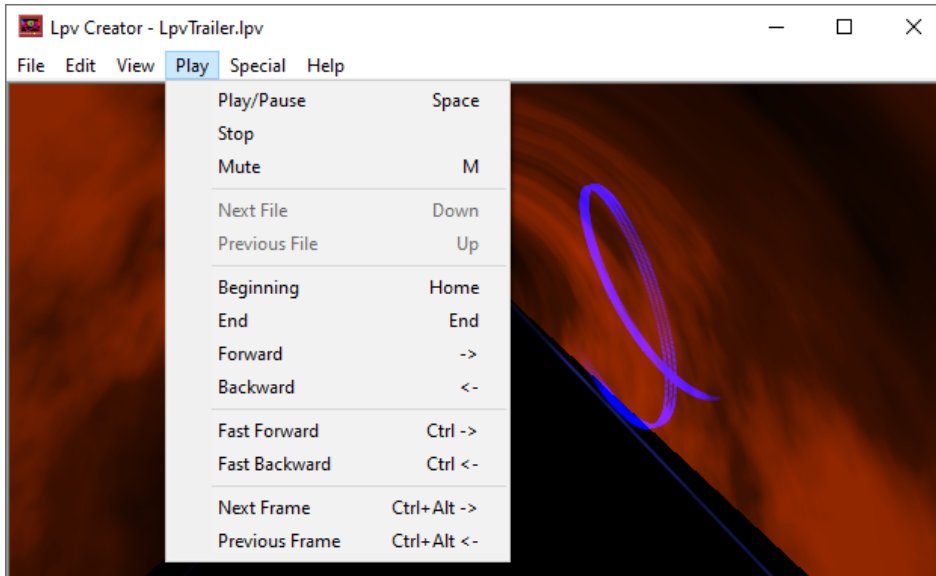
Lpv Creator - LpvTrailer.lpv

File Edit View Play Special Help

Play/Pause Space
Stop
Mute M

Next File Down
Previous File Up

Beginning Home
End End
Forward ->
Backward <-

Fast Forward Ctrl ->
Fast Backward Ctrl <-

Next Frame Ctrl+Alt ->
Previous Frame Ctrl+Alt <-